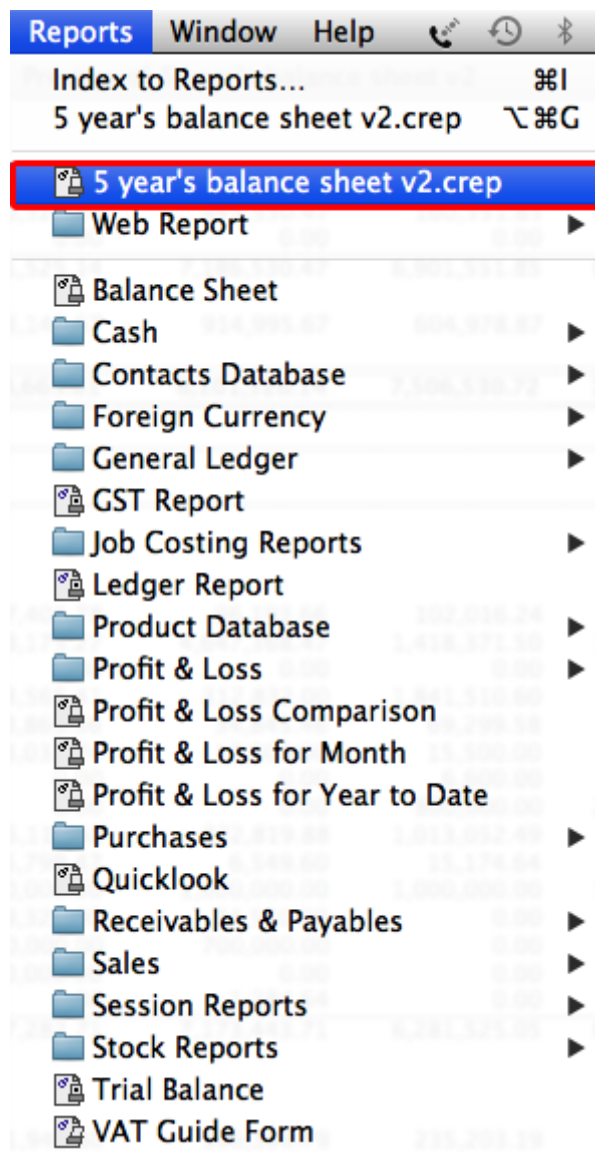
Reports Window Help

Index to Reports... ⌘I
5 year's balance sheet v2.crep ⌥⌘G

5 year's balance sheet v2.crep
Web Report
Balance Sheet
Cash
Contacts Database
Foreign Currency
General Ledger
GST Report
Job Costing Reports
Ledger Report
Product Database
Profit & Loss
Profit & Loss Comparison
Profit & Loss for Month
Profit & Loss for Year to Date
Purchases
Quicklook
Receivables & Payables
Sales
Session Reports
Stock Reports
Trial Balance
VAT Guide Form